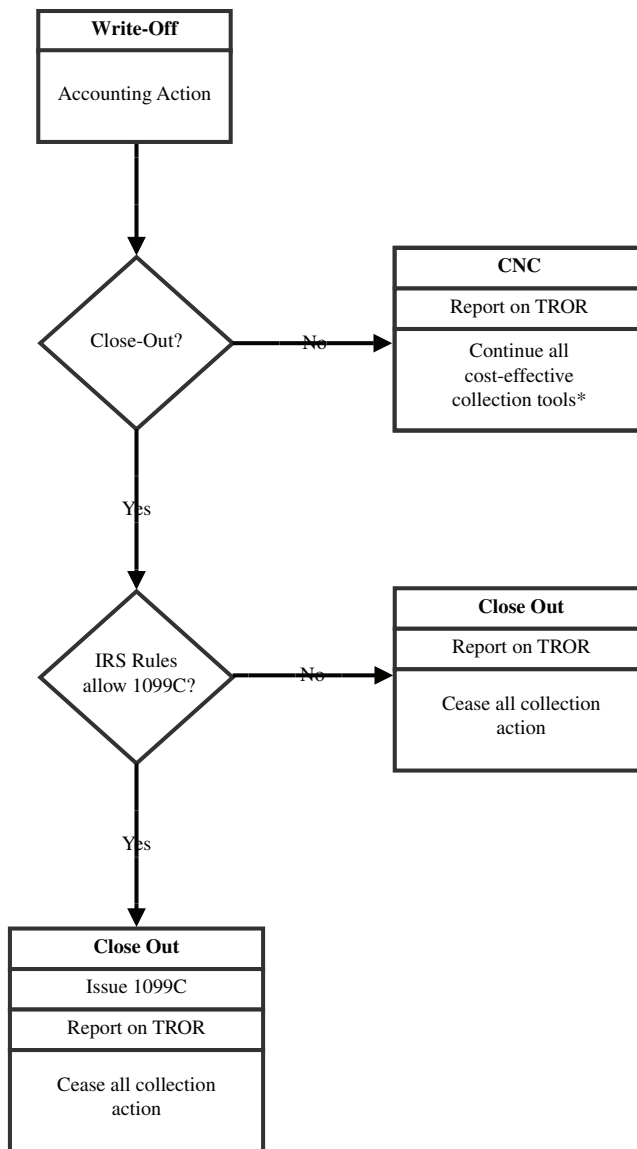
Write-Off

Accounting Action

Close-Out?

No

CNC

Report on TROR

Continue all cost-effective collection tools*

Yes

IRS Rules allow 1099C?

No

Close Out

Report on TROR

Cease all collection action

Yes

Close Out

Issue 1099C

Report on TROR

Cease all collection action